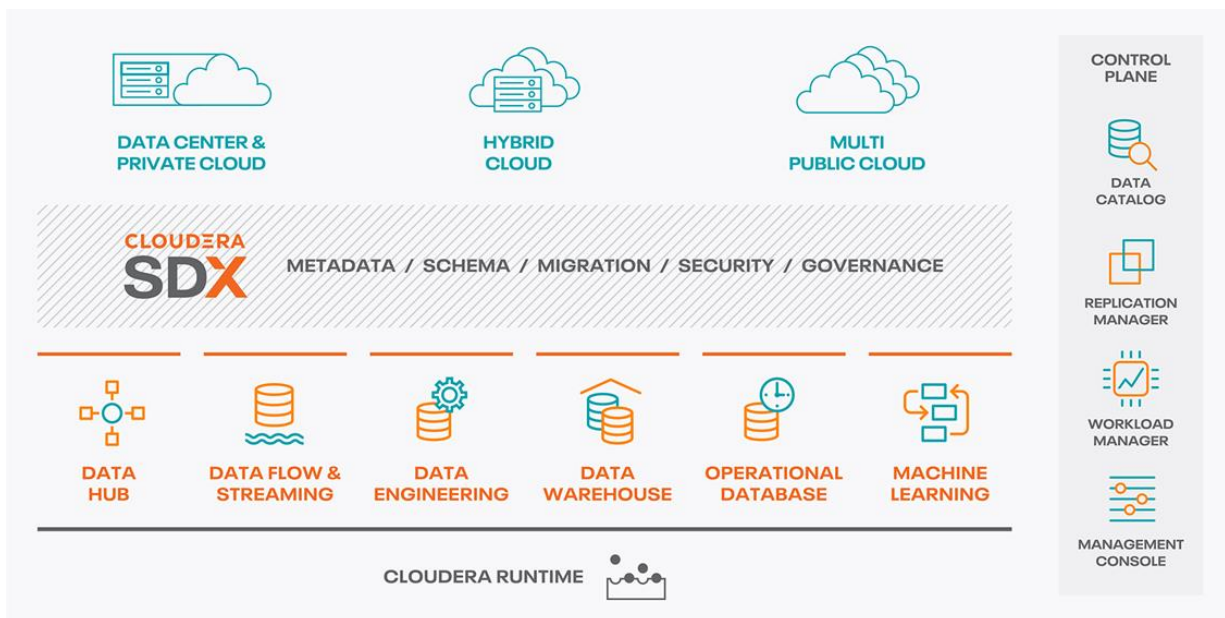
DATA CENTER & PRIVATE CLOUD

HYBRID CLOUD

MULTI PUBLIC CLOUD

CLOUDERA SDX

METADATA / SCHEMA / MIGRATION / SECURITY / GOVERNANCE

DATA HUB

DATA FLOW & STREAMING

DATA ENGINEERING

DATA WAREHOUSE

OPERATIONAL DATABASE

MACHINE LEARNING

CLOUDERA RUNTIME

CONTROL PLANE

DATA CATALOG

REPLICATION MANAGER

WORKLOAD MANAGER

MANAGEMENT CONSOLE